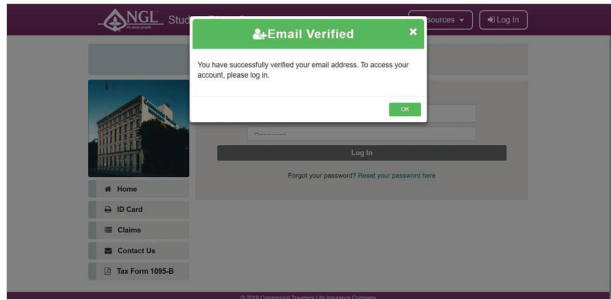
NGL Stud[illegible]

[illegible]sources ▾

Log In

Email Verified

×

You have successfully verified your email address. To access your account, please log in.

OK

Password

Log In

Forgot your password? Reset your password here

Home

ID Card

Claims

Contact Us

Tax Form 1095-B

© 2019 Commercial Travelers Life Insurance Company